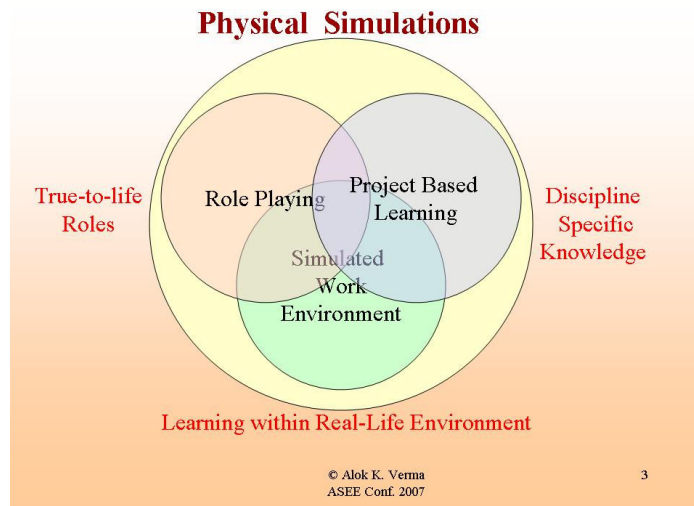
Physical Simulations

True-to-life Roles

Role Playing

Project Based Learning

Discipline Specific Knowledge

Simulated Work Environment

Learning within Real-Life Environment

© Alok K. Verma
ASEE Conf. 2007

3